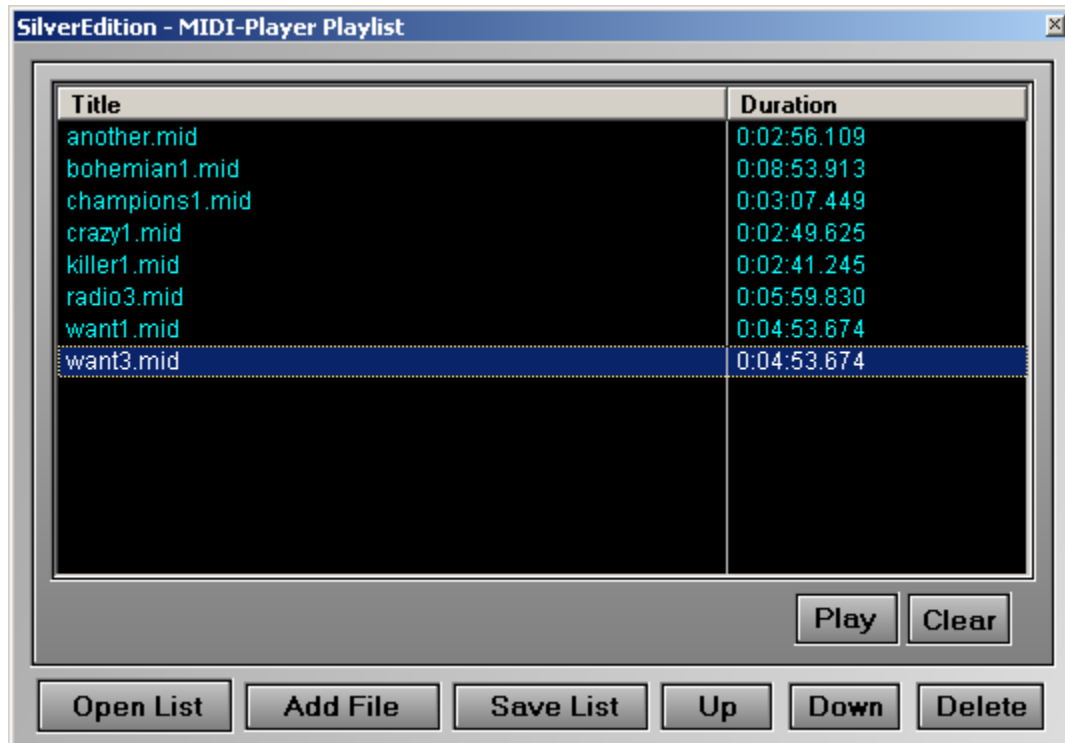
SilverEdition - MIDI-Player Playlist

| Title | Duration |
|---|---|
| another.mid | 0:02:56.109 |
| bohemian1.mid | 0:08:53.913 |
| champions1.mid | 0:03:07.449 |
| crazy1.mid | 0:02:49.625 |
| killer1.mid | 0:02:41.245 |
| radio3.mid | 0:05:59.830 |
| want1.mid | 0:04:53.674 |
| want3.mid | 0:04:53.674 |

Play Clear

Open List Add File Save List Up Down Delete